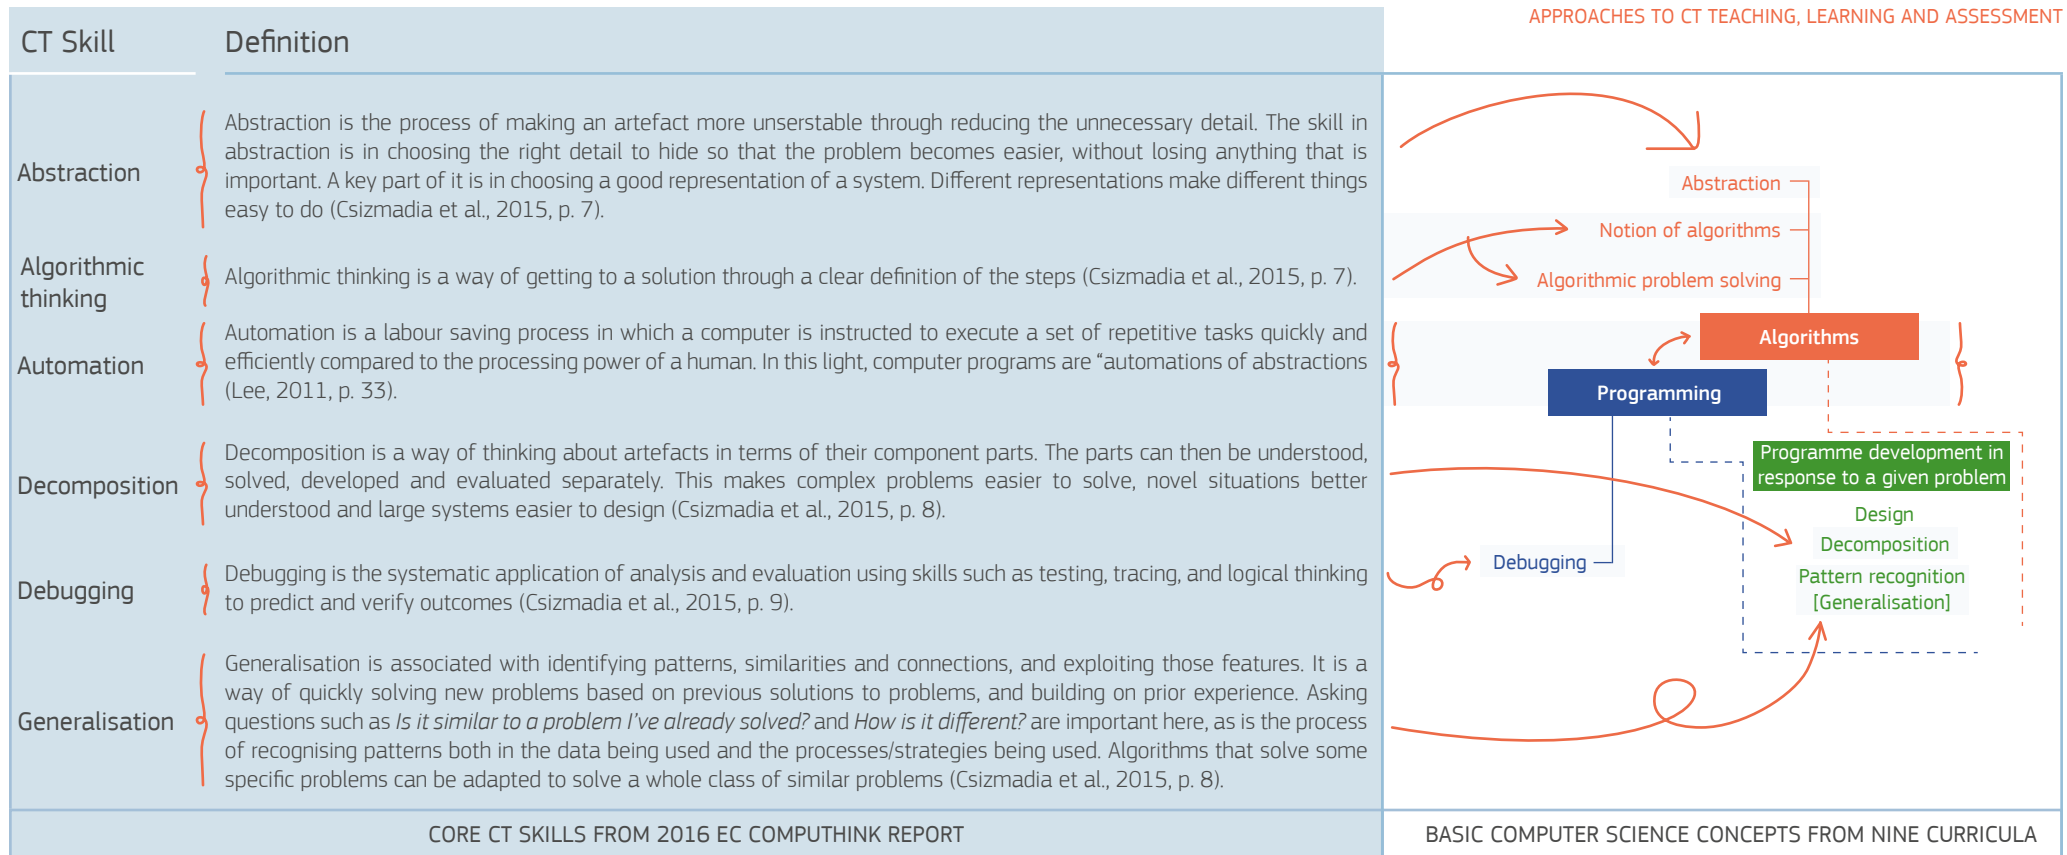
APPROACHES TO CT TEACHING, LEARNING AND ASSESSMENT

| CT Skill | Definition |
|---|---|
| Abstraction | Abstraction is the process of making an artefact more unserstable through reducing the unnecessary detail. The skill in abstraction is in choosing the right detail to hide so that the problem becomes easier, without losing anything that is important. A key part of it is in choosing a good representation of a system. Different representations make different things easy to do (Csizmadia et al., 2015, p. 7). |
| Algorithmic thinking | Algorithmic thinking is a way of getting to a solution through a clear definition of the steps (Csizmadia et al., 2015, p. 7). |
| Automation | Automation is a labour saving process in which a computer is instructed to execute a set of repetitive tasks quickly and efficiently compared to the processing power of a human. In this light, computer programs are “automations of abstractions (Lee, 2011, p. 33). |
| Decomposition | Decomposition is a way of thinking about artefacts in terms of their component parts. The parts can then be understood, solved, developed and evaluated separately. This makes complex problems easier to solve, novel situations better understood and large systems easier to design (Csizmadia et al., 2015, p. 8). |
| Debugging | Debugging is the systematic application of analysis and evaluation using skills such as testing, tracing, and logical thinking to predict and verify outcomes (Csizmadia et al., 2015, p. 9). |
| Generalisation | Generalisation is associated with identifying patterns, similarities and connections, and exploiting those features. It is a way of quickly solving new problems based on previous solutions to problems, and building on prior experience. Asking questions such as *Is it similar to a problem I've already solved?* and *How is it different?* are important here, as is the process of recognising patterns both in the data being used and the processes/strategies being used. Algorithms that solve some specific problems can be adapted to solve a whole class of similar problems (Csizmadia et al., 2015, p. 8). |

CORE CT SKILLS FROM 2016 EC COMPUTHINK REPORT

Abstraction
Notion of algorithms
Algorithmic problem solving
Algorithms
Programming
Programme development in response to a given problem
Design
Decomposition
Pattern recognition [Generalisation]
Debugging

BASIC COMPUTER SCIENCE CONCEPTS FROM NINE CURRICULA